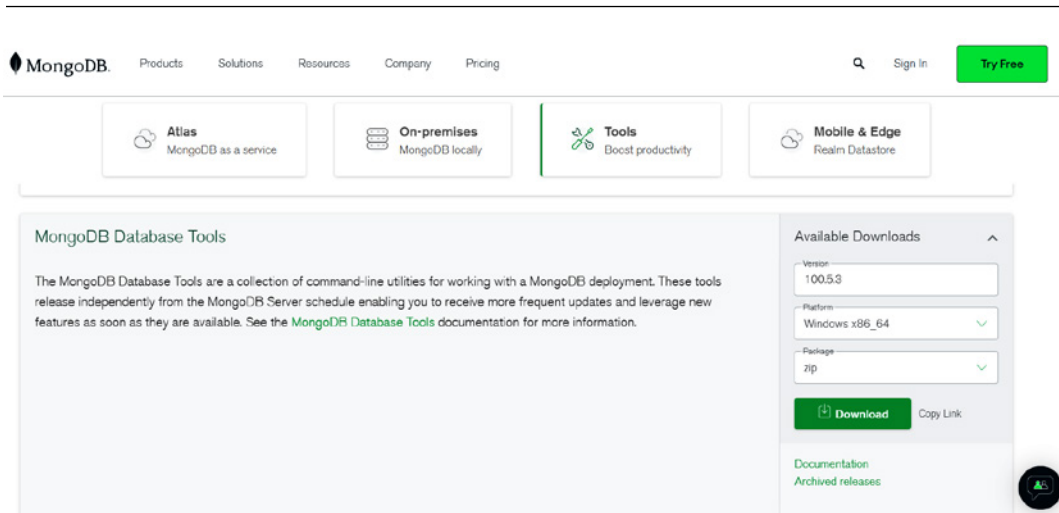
MongoDB. Products Solutions Resources Company Pricing Sign In Try Free

Atlas
MongoDB as a service

On-premises
MongoDB locally

Tools
Boost productivity

Mobile & Edge
Realm Datastore

MongoDB Database Tools

The MongoDB Database Tools are a collection of command-line utilities for working with a MongoDB deployment. These tools release independently from the MongoDB Server schedule enabling you to receive more frequent updates and leverage new features as soon as they are available. See the MongoDB Database Tools documentation for more information.

Available Downloads

Version
100.5.3

Platform
Windows x86_64

Package
zip

Download Copy Link

Documentation
Archived releases